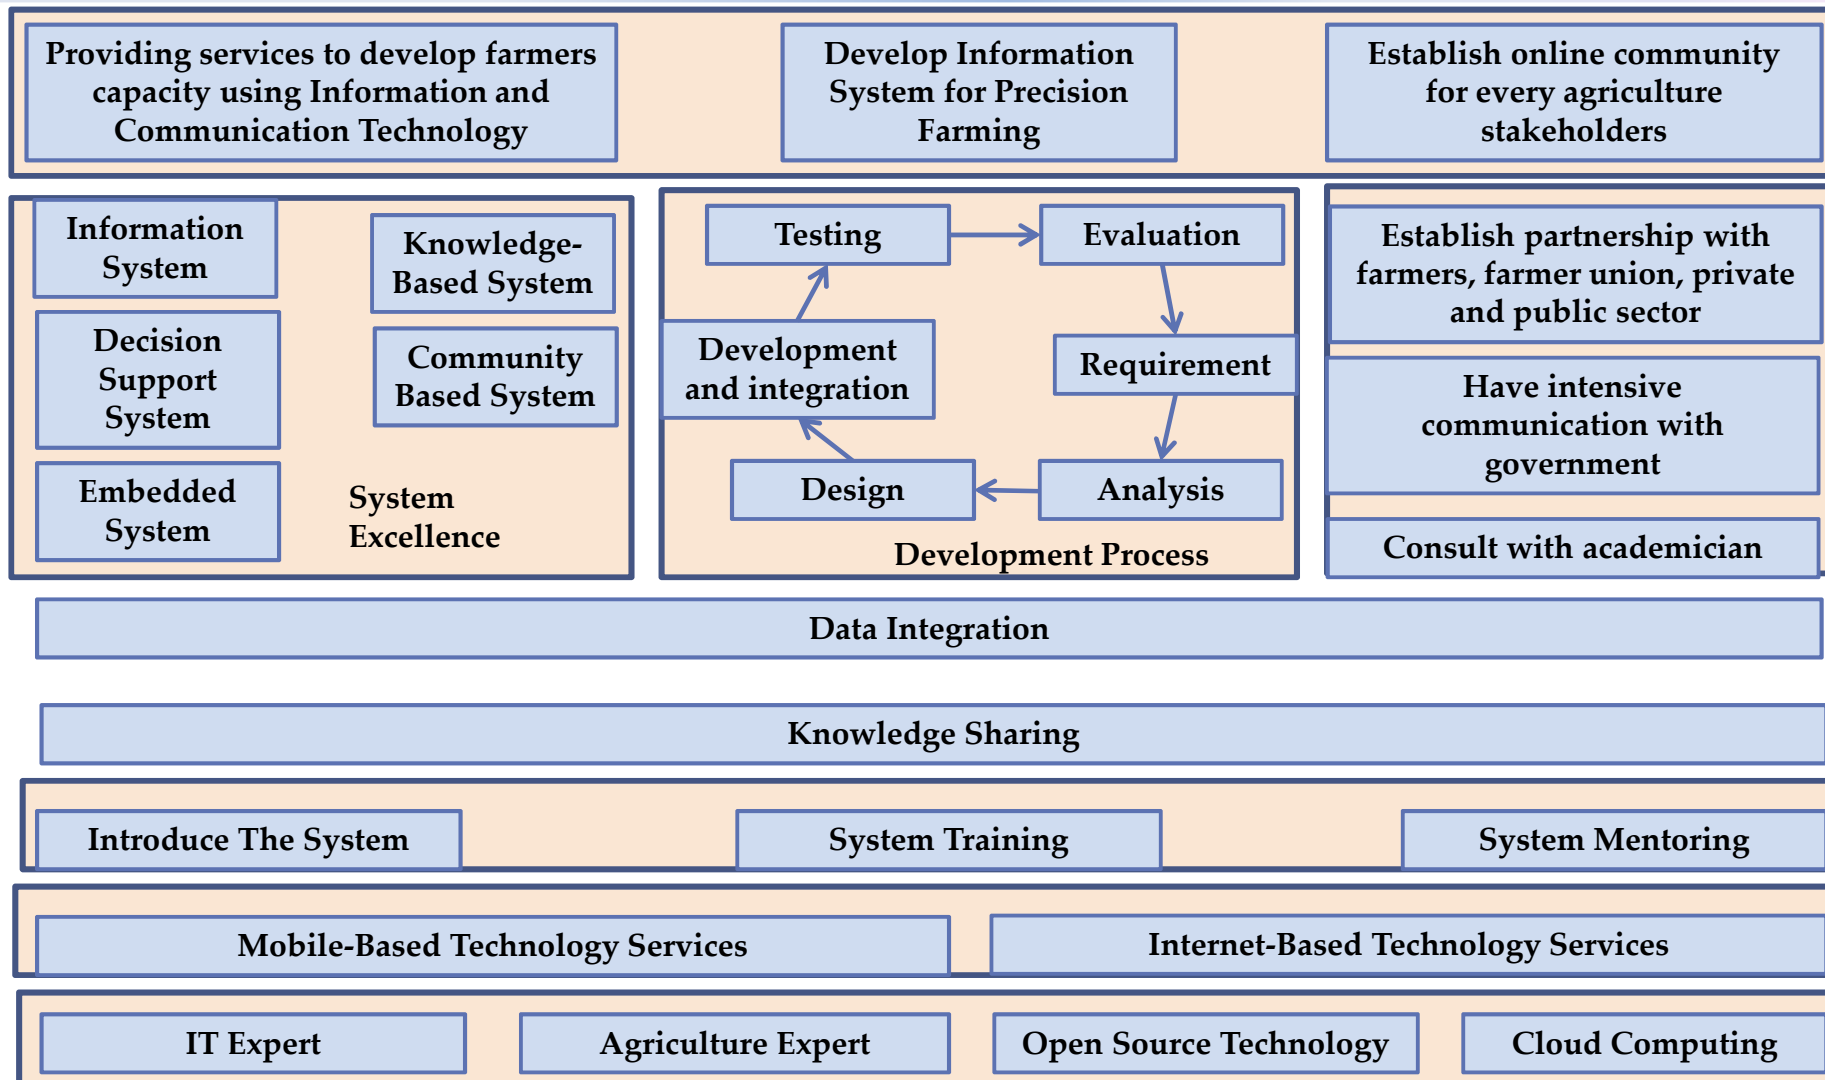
Providing services to develop farmers capacity using Information and Communication Technology

Develop Information System for Precision Farming

Establish online community for every agriculture stakeholders

Information System

Knowledge-Based System

Decision Support System

Community Based System

Embedded System

System Excellence

Testing

Evaluation

Development and integration

Requirement

Design

Analysis

Development Process

Establish partnership with farmers, farmer union, private and public sector

Have intensive communication with government

Consult with academician

Data Integration

Knowledge Sharing

Introduce The System

System Training

System Mentoring

Mobile-Based Technology Services

Internet-Based Technology Services

IT Expert

Agriculture Expert

Open Source Technology

Cloud Computing